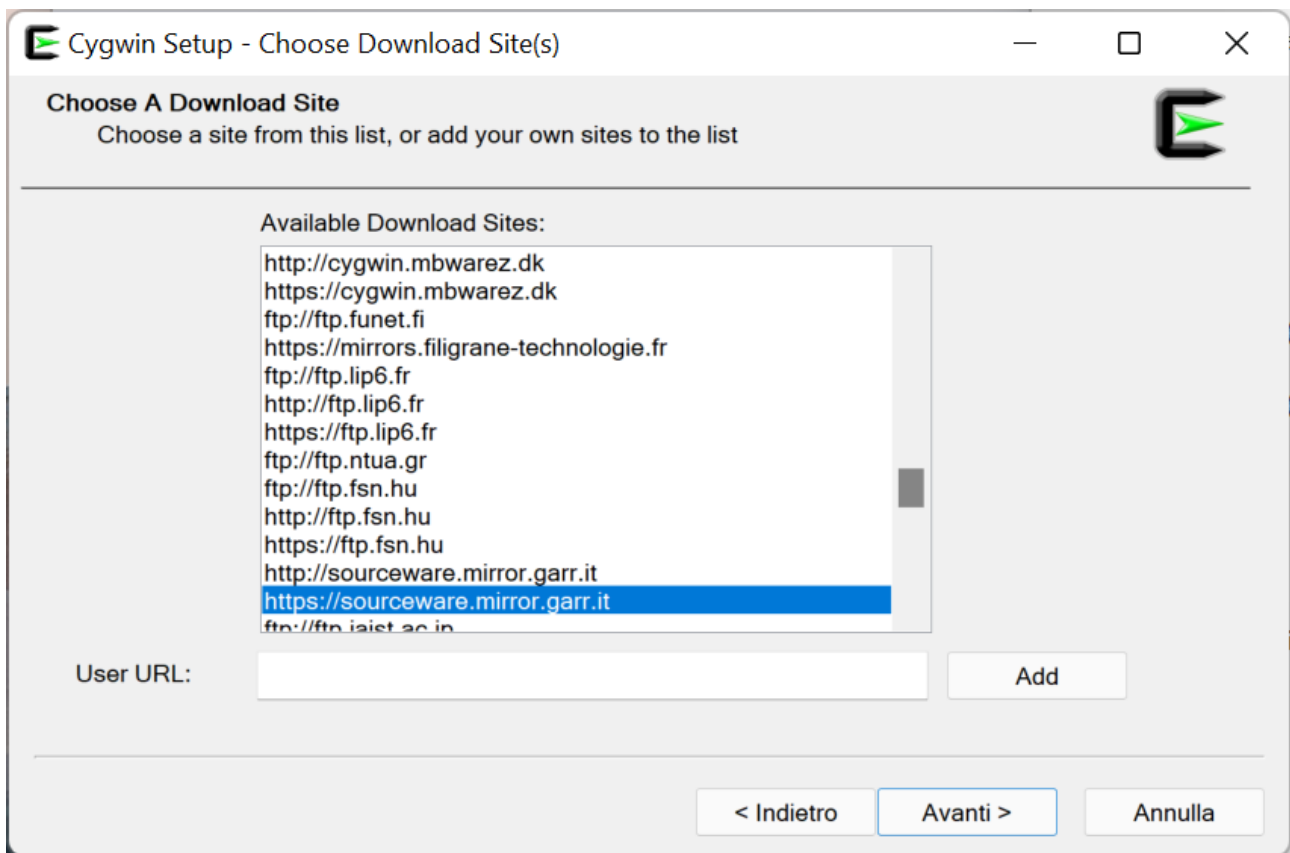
Cygwin Setup - Choose Download Site(s)

Choose A Download Site
Choose a site from this list, or add your own sites to the list

Available Download Sites:

http://cygwin.mbwarez.dk
https://cygwin.mbwarez.dk
ftp://ftp.funet.fi
https://mirrors.filigrane-technologie.fr
ftp://ftp.lip6.fr
http://ftp.lip6.fr
https://ftp.lip6.fr
ftp://ftp.ntua.gr
ftp://ftp.fsn.hu
http://ftp.fsn.hu
https://ftp.fsn.hu
http://sourceware.mirror.garr.it
https://sourceware.mirror.garr.it
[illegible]

User URL:

Add

< Indietro
Avanti >
Annulla